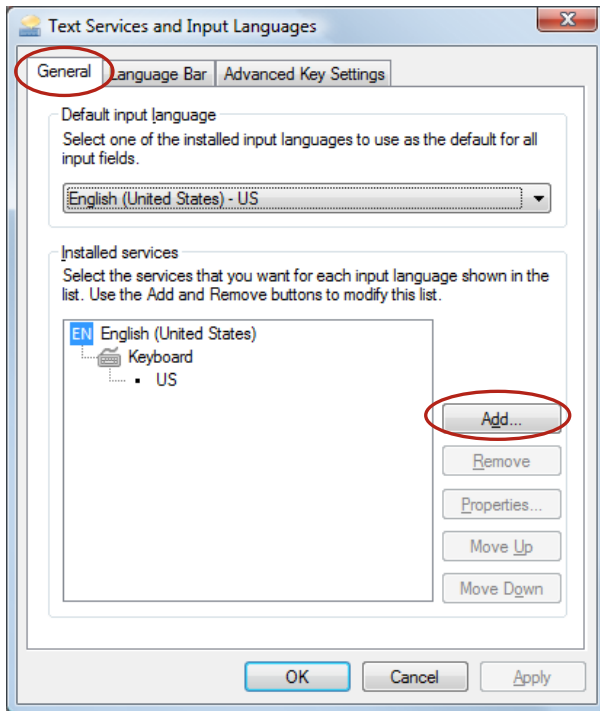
Text Services and Input Languages

General
Language Bar
Advanced Key Settings

Default input language
Select one of the installed input languages to use as the default for all input fields.

English (United States) - US

Installed services
Select the services that you want for each input language shown in the list. Use the Add and Remove buttons to modify this list.

EN English (United States)
Keyboard
US

Add...
Remove
Properties...
Move Up
Move Down

OK
Cancel
Apply